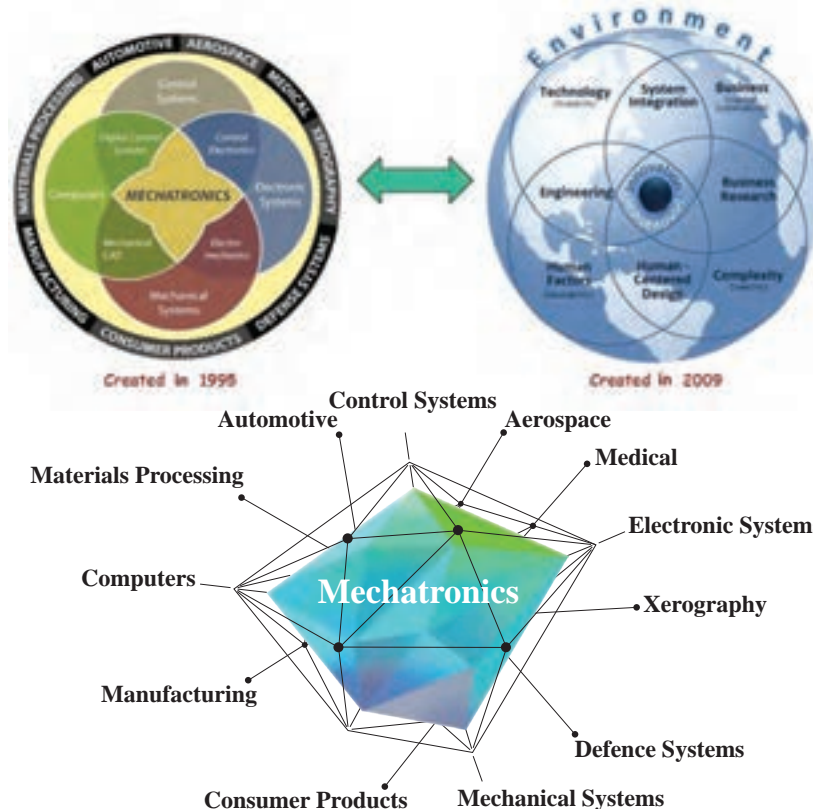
AUTOMOTIVE AEROSPACE MEDICAL XEROGRAPHY DEFENSE SYSTEMS CONSUMER PRODUCTS MANUFACTURING MATERIALS PROCESSING

Control Systems

Digital Control Systems

Control Electronics

Computers

MECHATRONICS

Electronic Systems

Mechanical CAD

Electro mechanics

Mechanical Systems

Created in 1998

Environment

Technology

System Integration

Business

Engineering

Business Research

Human Factors

Human-Centered Design

Complexity

Created in 2009

Control Systems

Automotive

Aerospace

Medical

Materials Processing

Electronic System

Computers

Mechatronics

Xerography

Manufacturing

Defence Systems

Consumer Products

Mechanical Systems